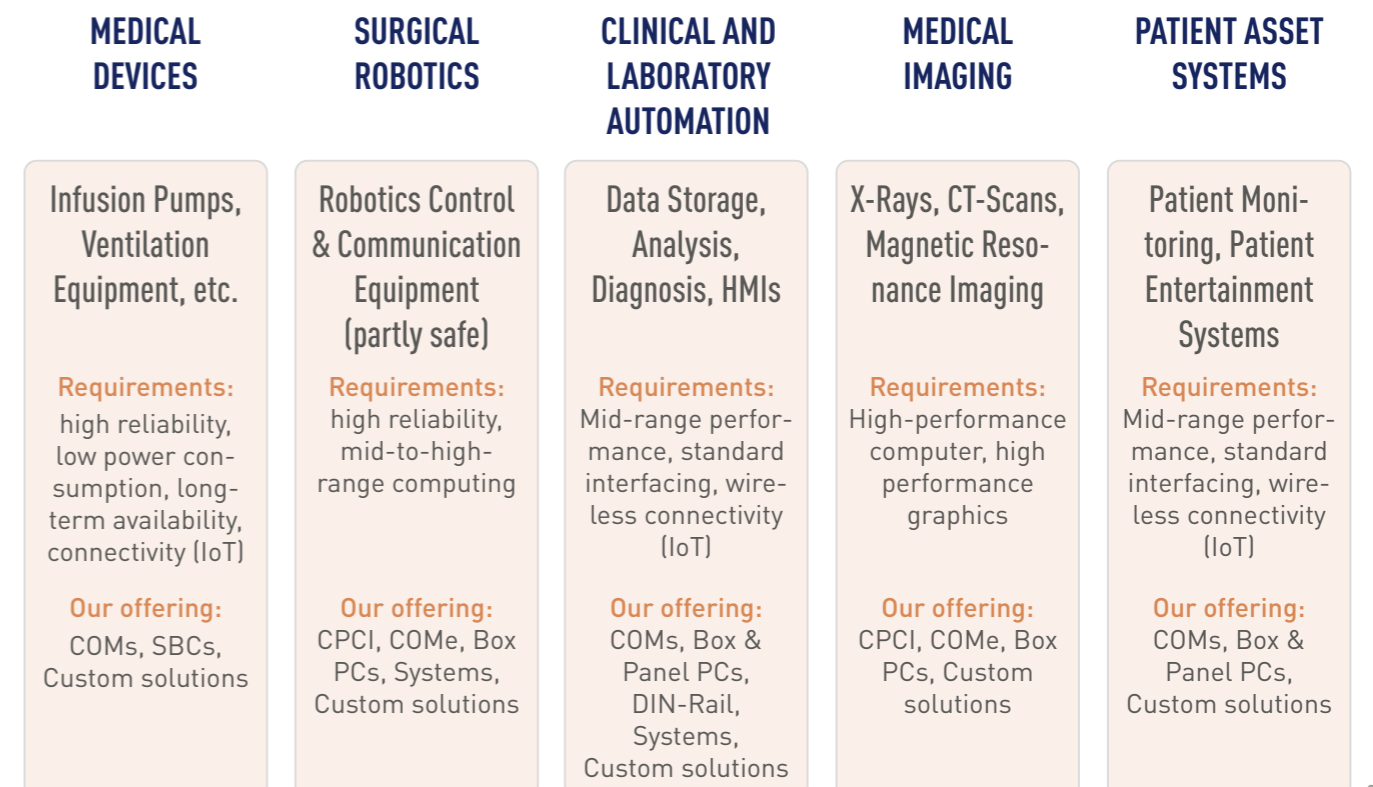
MEDICAL DEVICES

Infusion Pumps, Ventilation Equipment, etc.

Requirements:
high reliability, low power consumption, long-term availability, connectivity (IoT)

Our offering:
COMs, SBCs, Custom solutions

SURGICAL ROBOTICS

Robotics Control & Communication Equipment (partly safe)

Requirements:
high reliability, mid-to-high-range computing

Our offering:
CPCI, COMe, Box PCs, Systems, Custom solutions

CLINICAL AND LABORATORY AUTOMATION

Data Storage, Analysis, Diagnosis, HMIs

Requirements:
Mid-range performance, standard interfacing, wireless connectivity (IoT)

Our offering:
COMs, Box & Panel PCs, DIN-Rail, Systems, Custom solutions

MEDICAL IMAGING

X-Rays, CT-Scans, Magnetic Resonance Imaging

Requirements:
High-performance computer, high performance graphics

Our offering:
CPCI, COMe, Box PCs, Custom solutions

PATIENT ASSET SYSTEMS

Patient Monitoring, Patient Entertainment Systems

Requirements:
Mid-range performance, standard interfacing, wireless connectivity (IoT)

Our offering:
COMs, Box & Panel PCs, Custom solutions